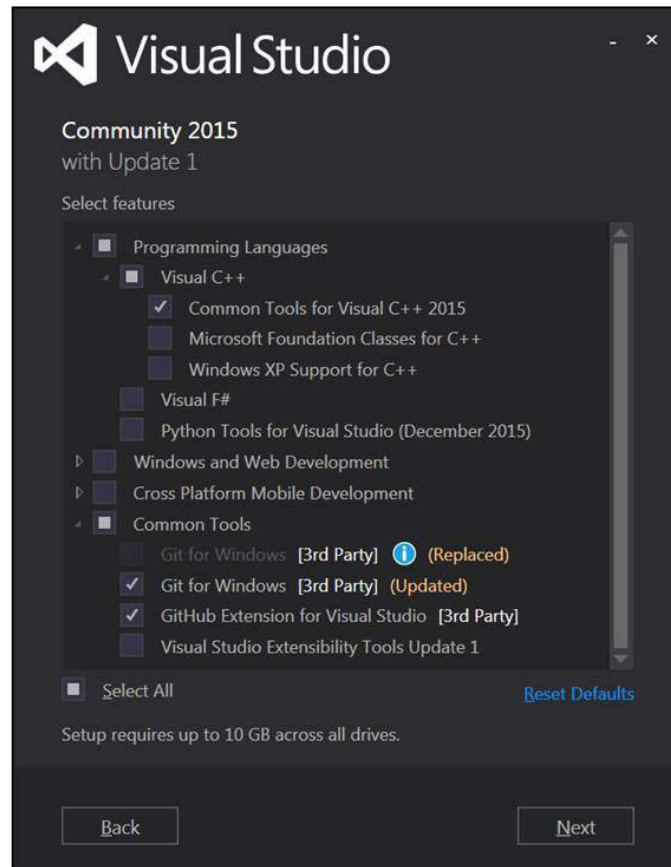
Visual Studio

- ×

Community 2015
with Update 1

Select features

Programming Languages
Visual C++
Common Tools for Visual C++ 2015
Microsoft Foundation Classes for C++
Windows XP Support for C++
Visual F#
Python Tools for Visual Studio (December 2015)
Windows and Web Development
Cross Platform Mobile Development
Common Tools
Git for Windows [3rd Party] (Replaced)
Git for Windows [3rd Party] (Updated)
GitHub Extension for Visual Studio [3rd Party]
Visual Studio Extensibility Tools Update 1

Select All

Reset Defaults

Setup requires up to 10 GB across all drives.

Back

Next